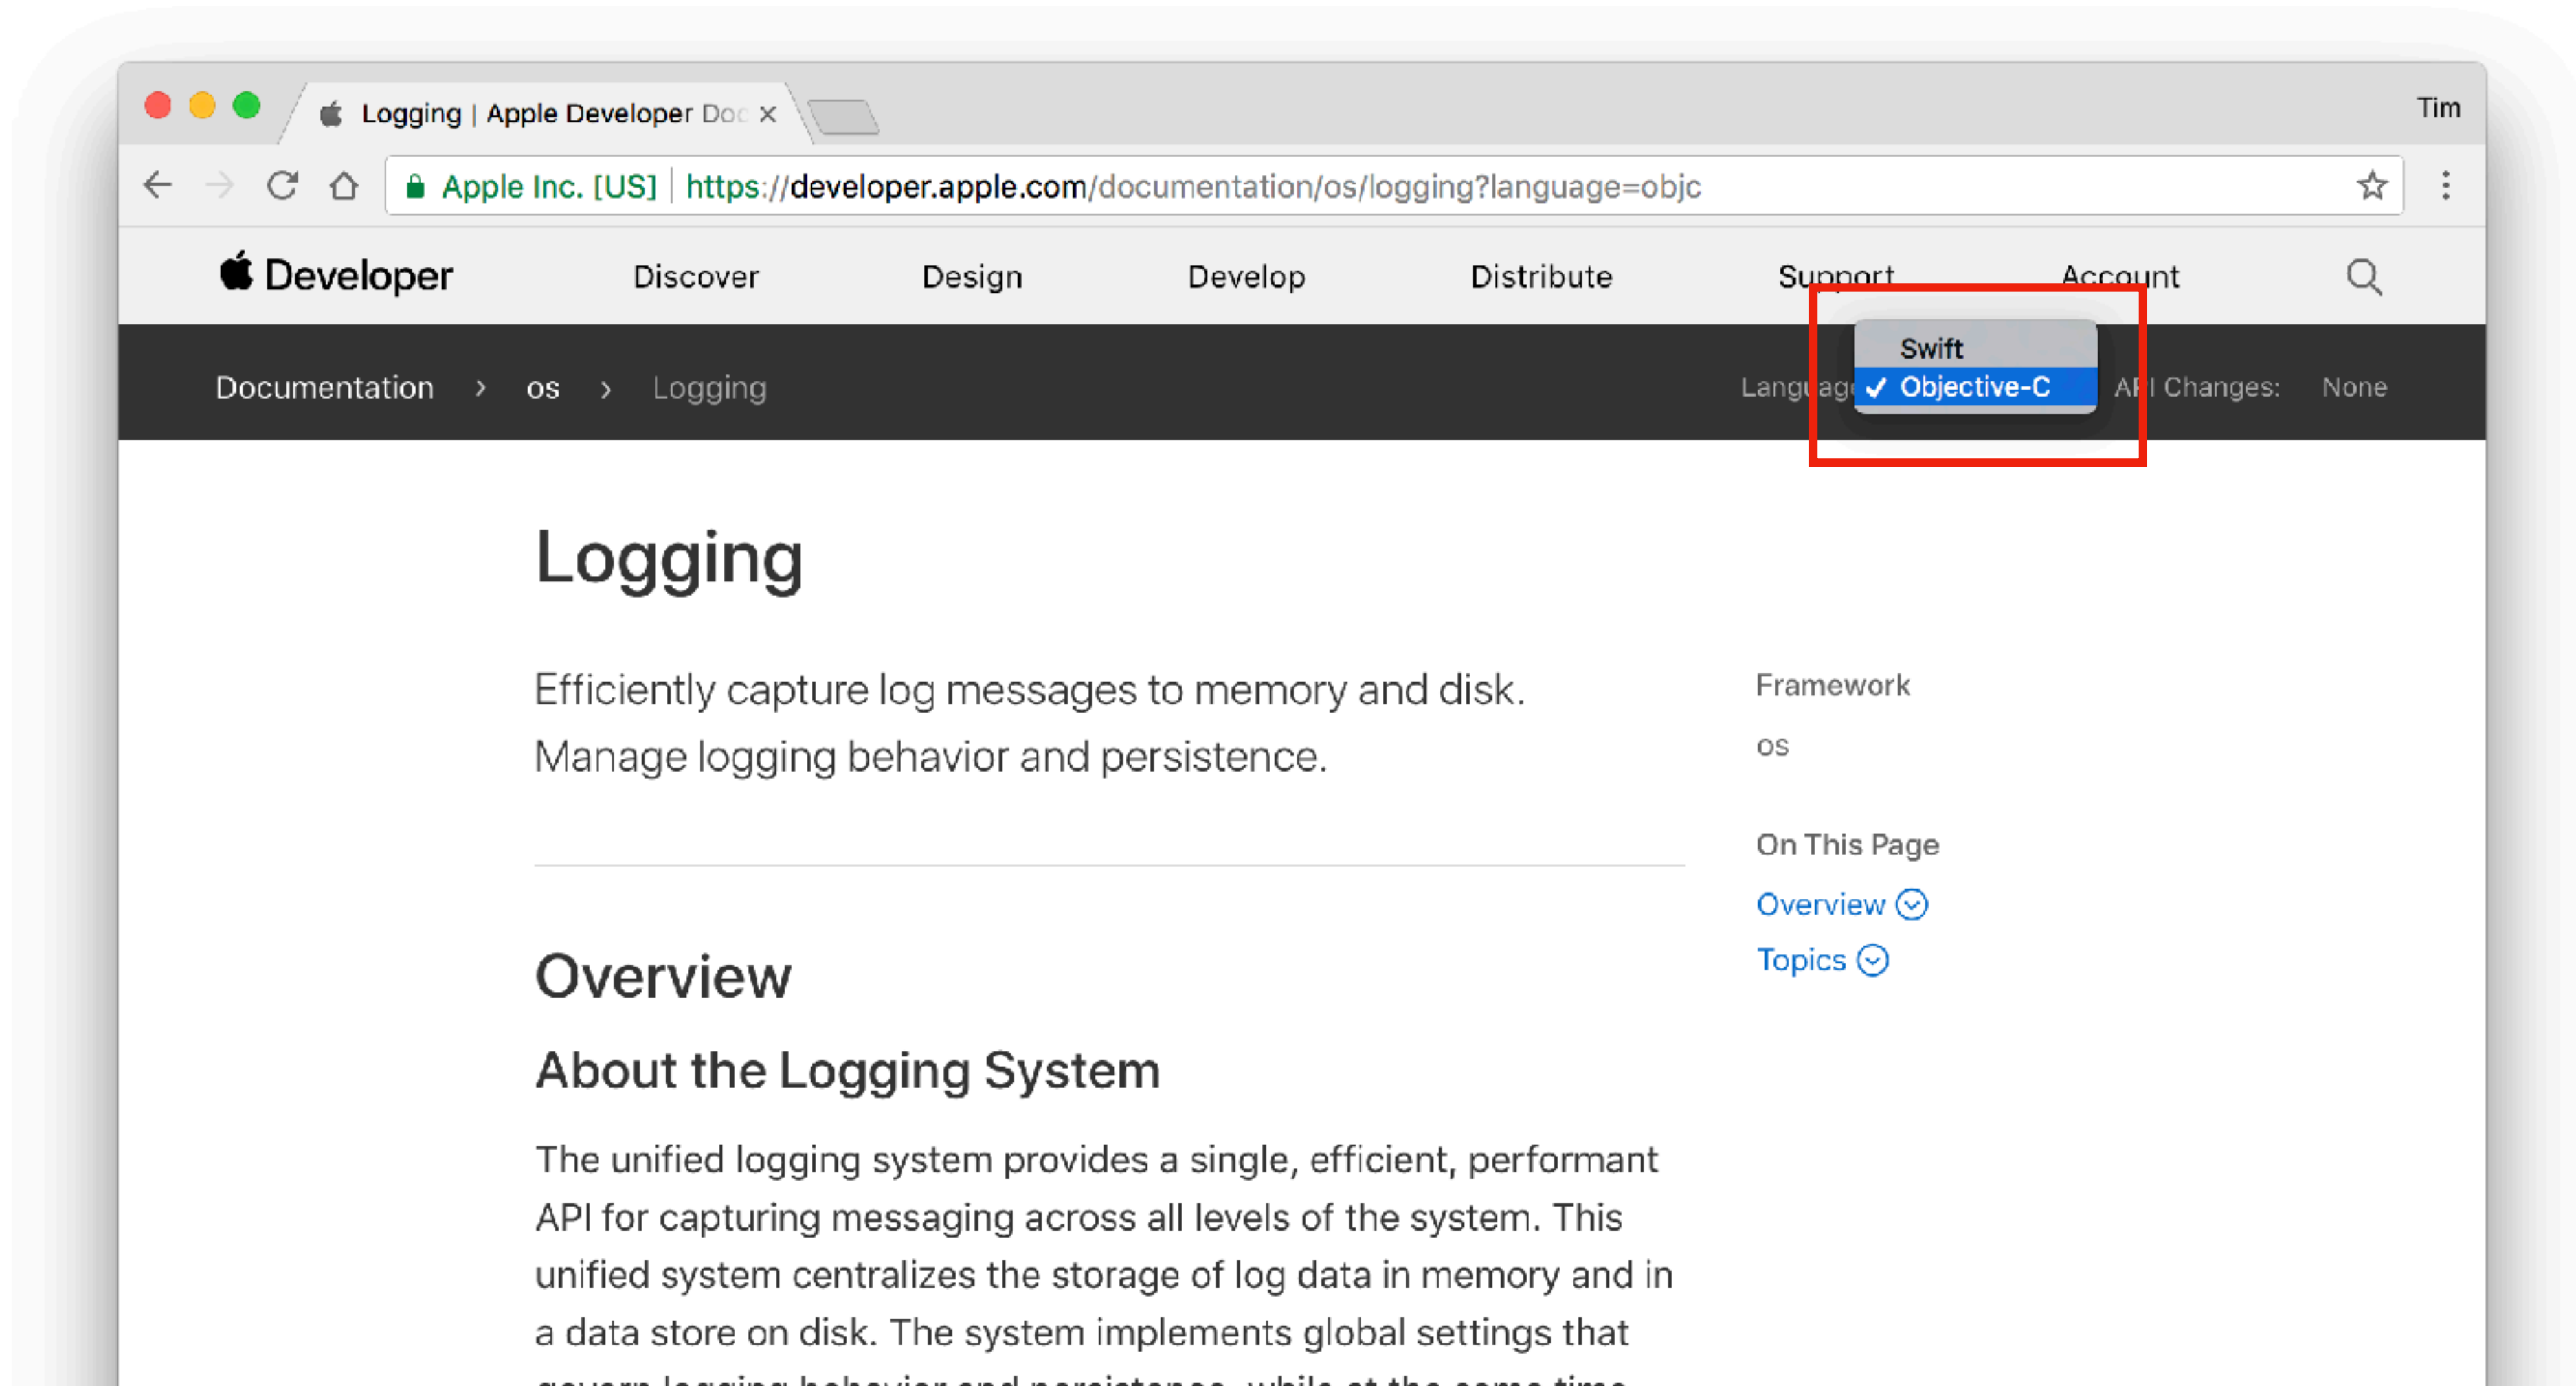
Logging | Apple Developer Doc ×

Tim

Apple Inc. [US] | https://developer.apple.com/documentation/os/logging?language=objc

Developer Discover Design Develop Distribute Support Account

Documentation › os › Logging

Swift
Langu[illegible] ✓ Objective-C
A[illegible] Changes: None

Logging

Efficiently capture log messages to memory and disk. Manage logging behavior and persistence.

Framework
os

On This Page
Overview
Topics

Overview

About the Logging System

The unified logging system provides a single, efficient, performant API for capturing messaging across all levels of the system. This unified system centralizes the storage of log data in memory and in a data store on disk. The system implements global settings that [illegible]